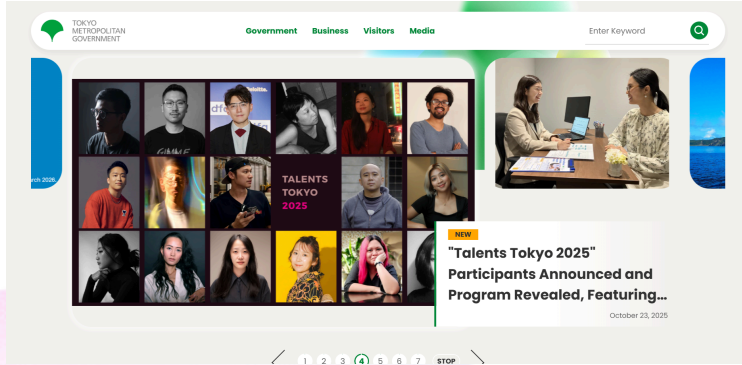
TOKYO METROPOLITAN GOVERNMENT

Government Business Visitors Media

Enter Keyword

rch 2026

TALENTS TOKYO 2025

NEW

"Talents Tokyo 2025" Participants Announced and Program Revealed, Featuring...

October 23, 2025

1 2 3 4 5 6 7 STOP